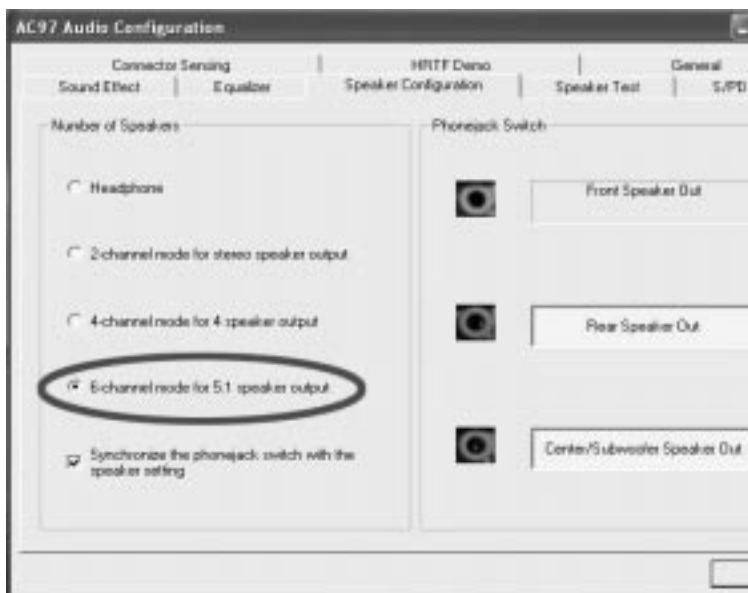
AC97 Audio Configuration

Connector Sensing | HRTF Demo | General
Sound Effect | Equalizer | Speaker Configuration | Speaker Test | S/PD

Number of Speakers

Headphone

2-channel mode for stereo speaker output

4-channel mode for 4 speaker output

6-channel mode for 5.1 speaker output

Synchronize the phonejack switch with the speaker setting

Phonejack Switch

Front Speaker Out

Rear Speaker Out

Center/Subwoofer Speaker Out